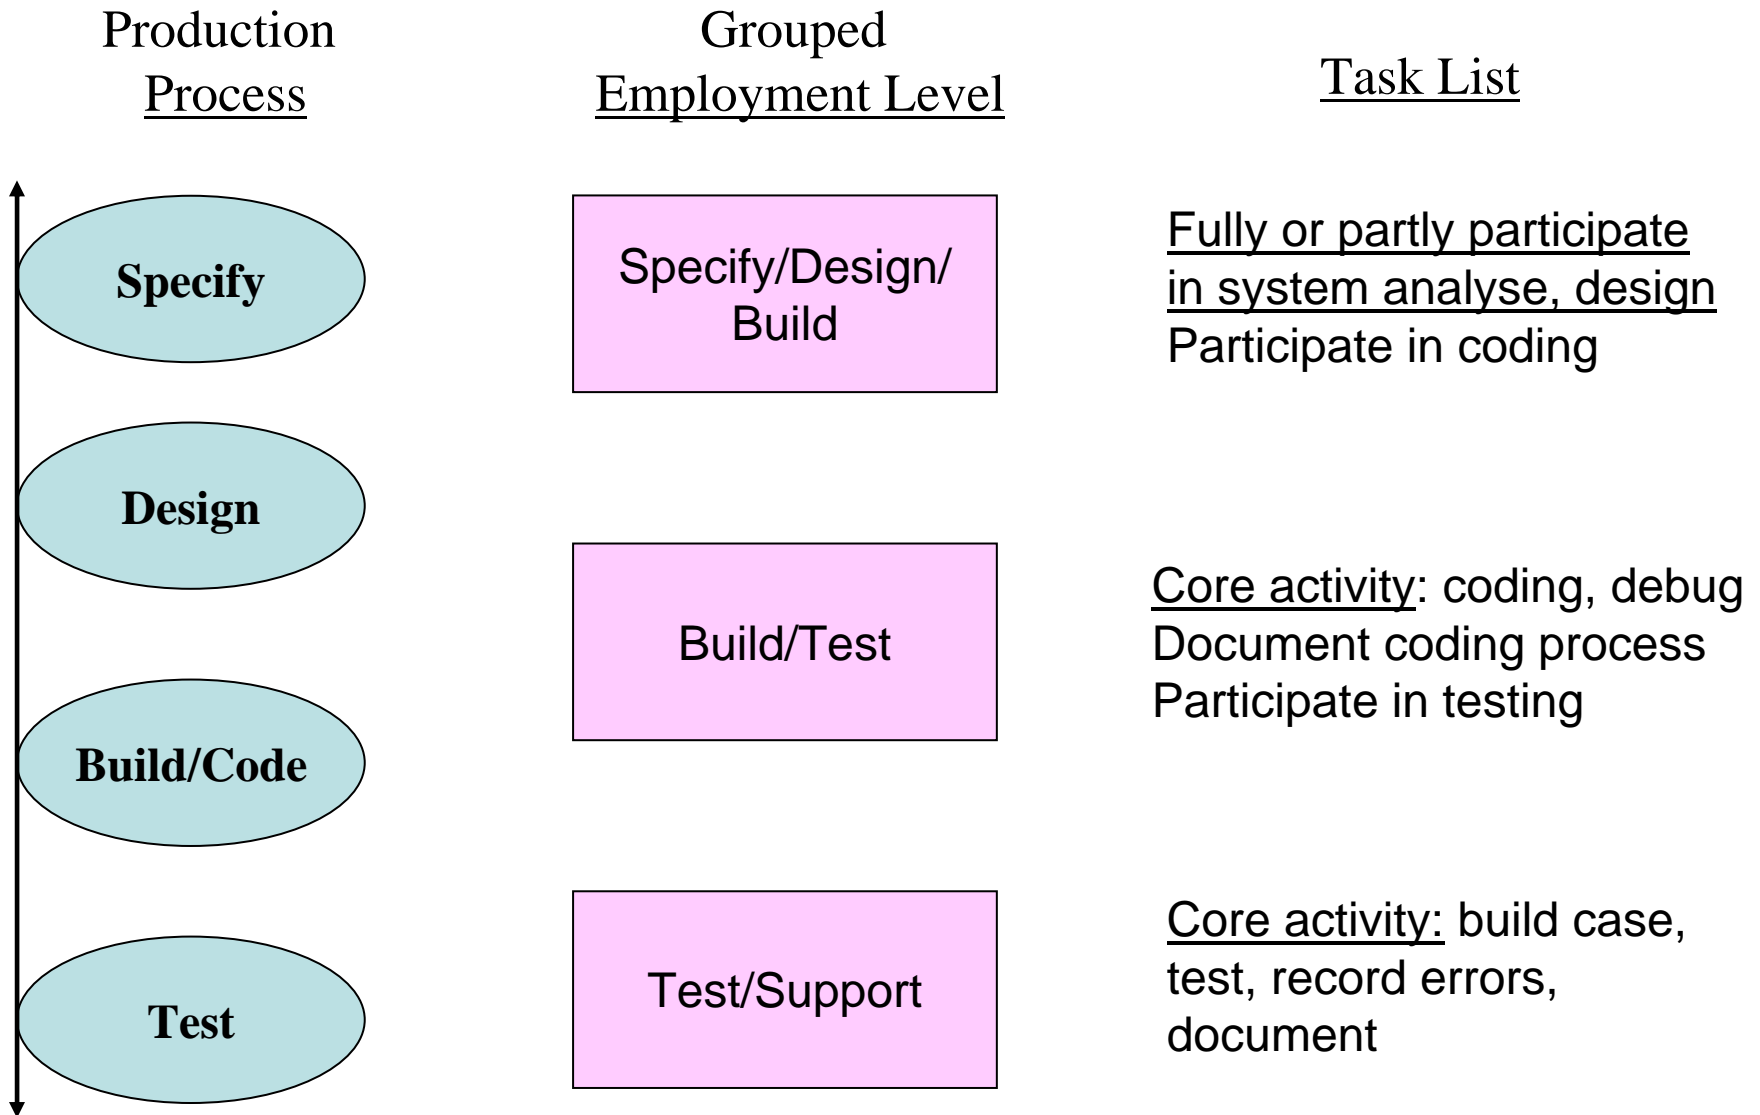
Production Process

Grouped Employment Level

Task List

Specify

Design

Build/Code

Test

Specify/Design/ Build

Build/Test

Test/Support

Fully or partly participate in system analyse, design
Participate in coding

Core activity: coding, debug
Document coding process
Participate in testing

Core activity: build case, test, record errors, document